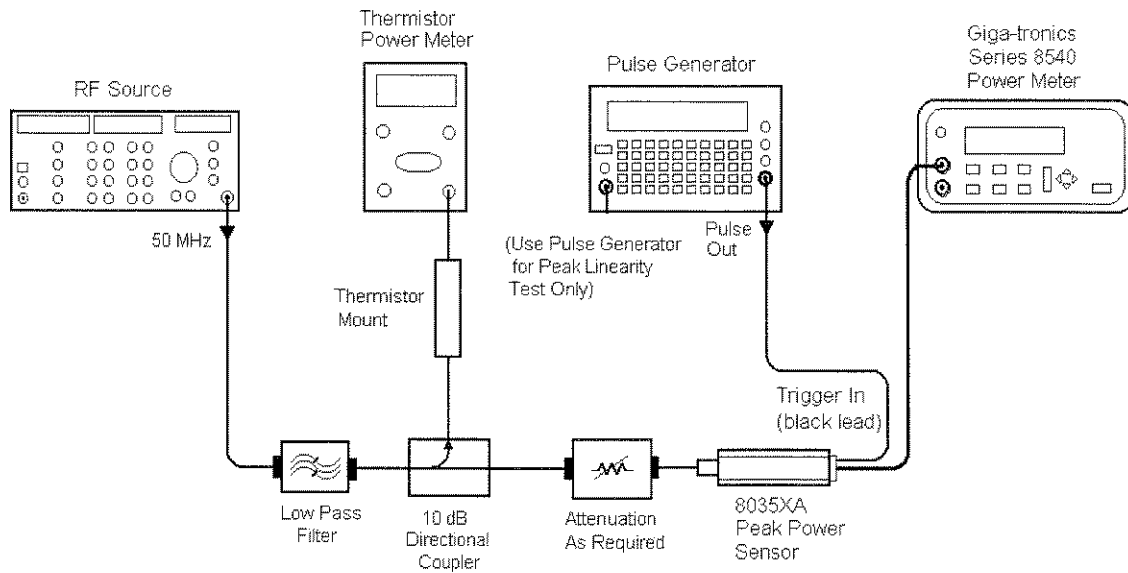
Thermistor Power Meter

Pulse Generator

Giga-tronics Series 8540 Power Meter

RF Source

50 MHz

(Use Pulse Generator for Peak Linearity Test Only)

Pulse Out

Thermistor Mount

Trigger In (black lead)

Low Pass Filter

10 dB Directional Coupler

Attenuation As Required

8035XA Peak Power Sensor